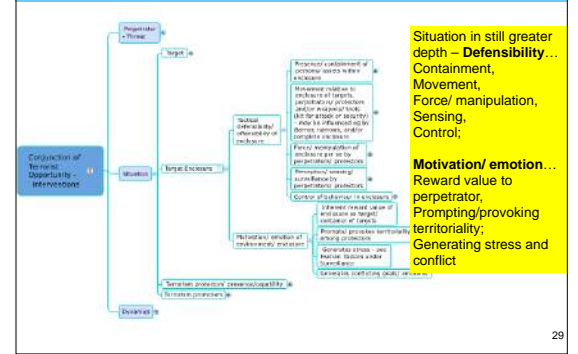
Conjunction of Terrorist Opportunity - Interventions

Perpetrator - Threat

Situation

Target

Target Enclosure

Tactical defensibility/ offensibility of enclosure

Presence/ containment of potential assets within enclosure

Movement relative to enclosure of targets, perpetrators/ protectors and/or weapons/ tools (kit for attack or security) – may be influenced eg by barriers, corridors, and/or complete enclosure

Force/ manipulation of enclosure per se by perpetrators/ protectors

Perception/ sensing/ surveillance by perpetrators/ protectors

Control of behaviour in enclosure

Motivation/ emotion of environment/ enclosure

Inherent reward value of enclosure as target/ container of targets

Promoted/ provoked territoriality among protectors

Generates stress – less likely to use cues from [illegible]

Generates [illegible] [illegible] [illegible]

Terrorism protectors' presence/capability

Terrorism promoters

Dynamics

Situation in still greater depth – **Defensibility**…
Containment,
Movement,
Force/ manipulation,
Sensing,
Control;

**Motivation/ emotion**…
Reward value to perpetrator,
Prompting/provoking territoriality;
Generating stress and conflict

29